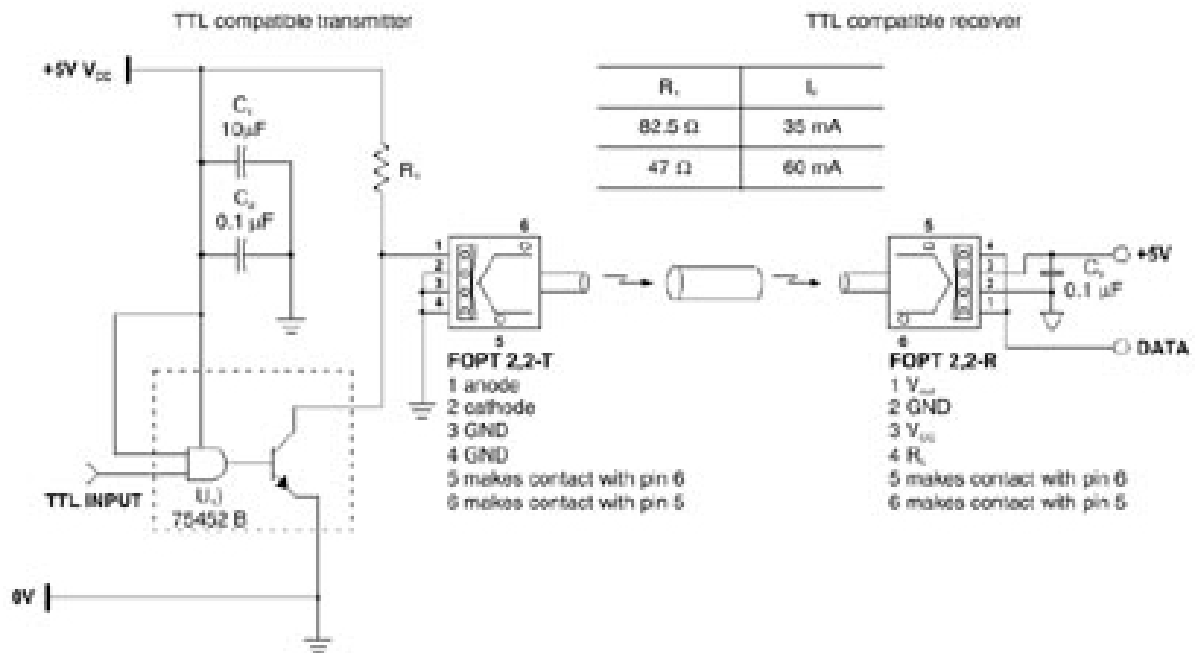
TTL compatible transmitter

TTL compatible receiver

| $R_1$ | $I_F$ |
|---|---|
| 82.5 Ω | 35 mA |
| 47 Ω | 60 mA |

+5V $V_{CC}$

$C_1$ 10µF

$C_2$ 0.1 µF

$R_1$

1 2 3 4

6

5

FOPT 2,2-T
1 anode
2 cathode
3 GND
4 GND
5 makes contact with pin 6
6 makes contact with pin 5

TTL INPUT

$U_1$
75452 B

0V

5

4 3 2 1

6

+5V

$C_3$ 0.1 µF

DATA

FOPT 2,2-R
1 $V_{out}$
2 GND
3 $V_{CC}$
4 $R_L$
5 makes contact with pin 6
6 makes contact with pin 5